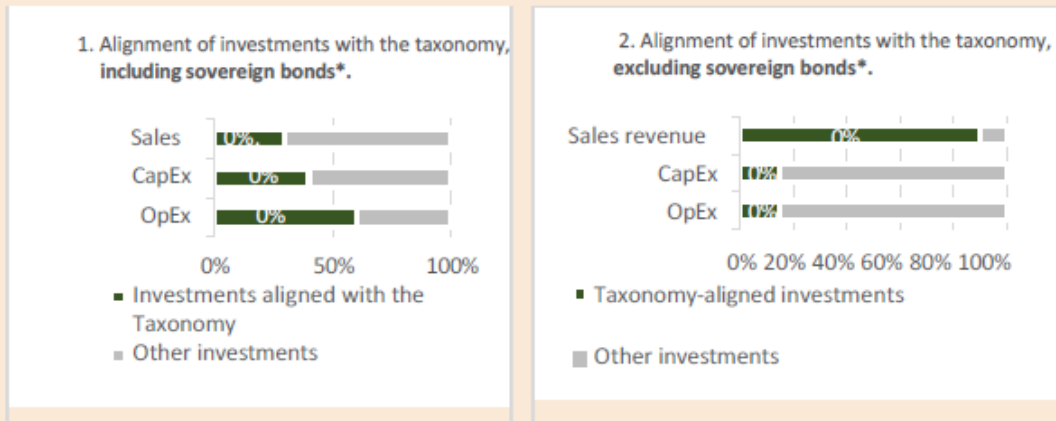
1. Alignment of investments with the taxonomy, **including sovereign bonds\*.**

Sales 0%
CapEx 0%
OpEx 0%

0% 50% 100%

Investments aligned with the Taxonomy
Other investments

2. Alignment of investments with the taxonomy, **excluding sovereign bonds\*.**

Sales revenue 0%
CapEx 0%
OpEx 0%

0% 20% 40% 60% 80% 100%

Taxonomy-aligned investments

Other investments